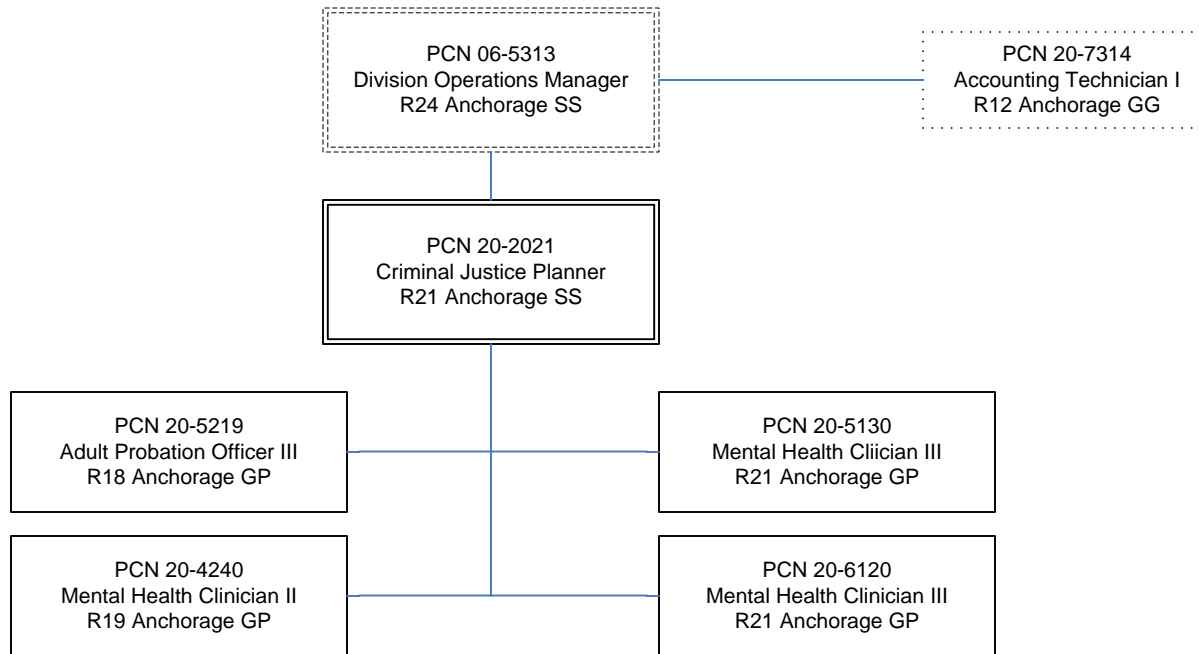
PCN 06-5313
Division Operations Manager
R24 Anchorage SS

PCN 20-7314
Accounting Technician I
R12 Anchorage GG

PCN 20-2021
Criminal Justice Planner
R21 Anchorage SS

PCN 20-5219
Adult Probation Officer III
R18 Anchorage GP

PCN 20-5130
Mental Health Cliician III
R21 Anchorage GP

PCN 20-4240
Mental Health Clinician II
R19 Anchorage GP

PCN 20-6120
Mental Health Clinician III
R21 Anchorage GP